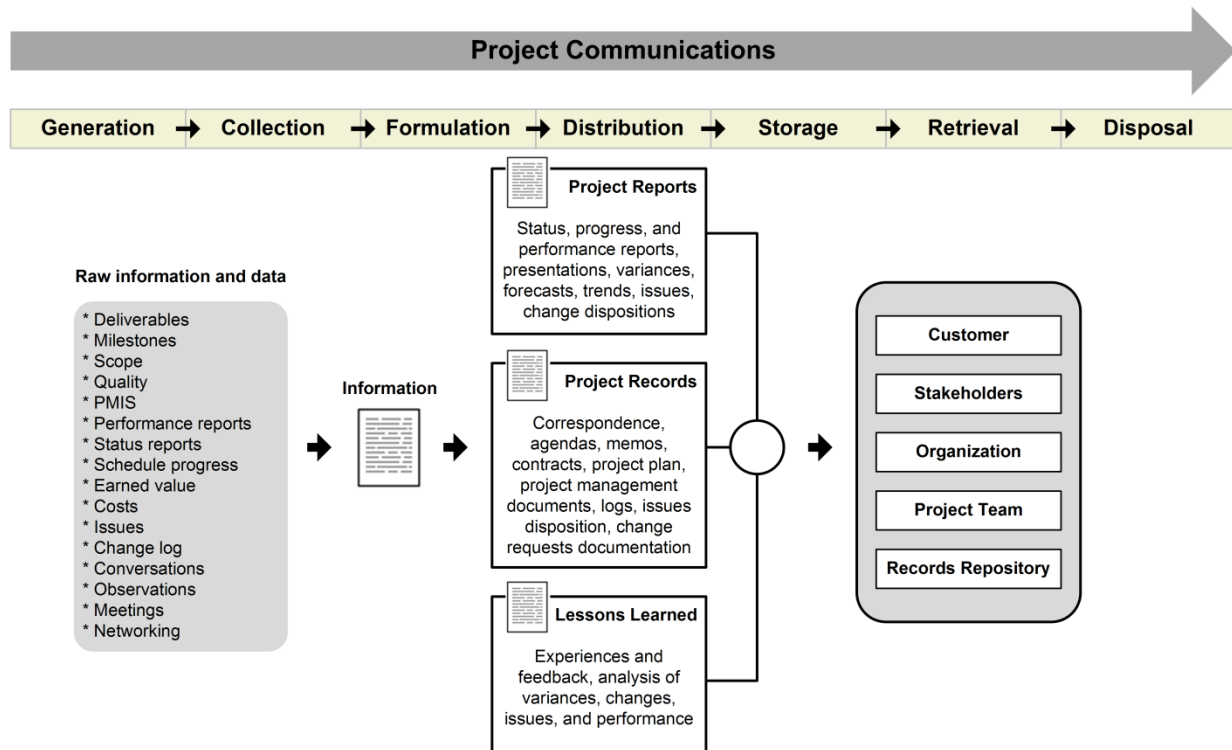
Project Communications

Generation → Collection → Formulation → Distribution → Storage → Retrieval → Disposal

Raw information and data

* Deliverables
* Milestones
* Scope
* Quality
* PMIS
* Performance reports
* Status reports
* Schedule progress
* Earned value
* Costs
* Issues
* Change log
* Conversations
* Observations
* Meetings
* Networking

Information

Project Reports

Status, progress, and performance reports, presentations, variances, forecasts, trends, issues, change dispositions

Project Records

Correspondence, agendas, memos, contracts, project plan, project management documents, logs, issues disposition, change requests documentation

Lessons Learned

Experiences and feedback, analysis of variances, changes, issues, and performance

Customer

Stakeholders

Organization

Project Team

Records Repository